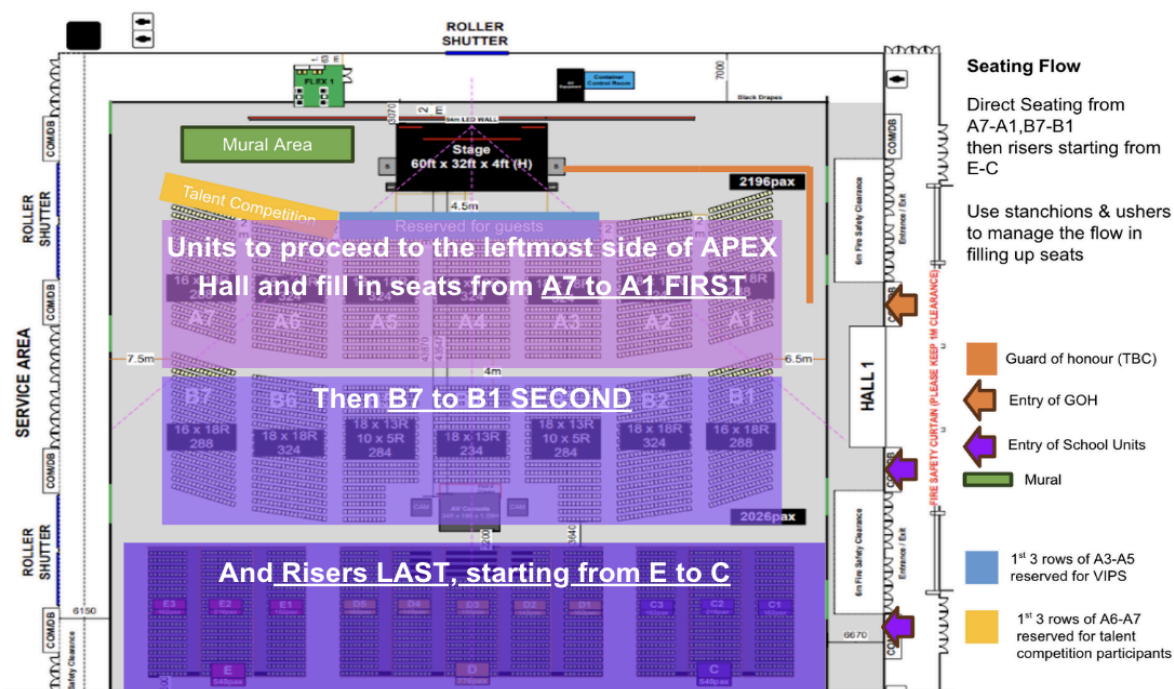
ROLLER SHUTTER

Seating Flow

Direct Seating from A7-A1,B7-B1 then risers starting from E-C

Use stanchions & ushers to manage the flow in filling up seats

FL.EX 1

Container Control Room

7000

Black Drapes

9m LED WALL

Mural Area

Stage 60ft x 32ft x 4ft (H)

2196pax

Talent Competition

4.5m

Reserved for guests

Units to proceed to the leftmost side of APEX Hall and fill in seats from A7 to A1 FIRST

A7 A6 A5 A4 A3 A2 A1

7.5m

4m

6.5m

Then B7 to B1 SECOND

B7 B6 B2 B1

16 x 18R 288

18 x 18R 324

18 x 13R 10 x 5R 284

18 x 13R 234

18 x 13R 10 x 5R 284

18 x 18R 324

16 x 18R 288

2026pax

And Risers LAST, starting from E to C

E3 E2 E1 D3 D4 D3 D2 D1 C3 C2 C1

E D C

6150

6670

ROLLER SHUTTER

SERVICE AREA

ROLLER SHUTTER

COMDB

COMDB

COMDB

COMDB

COMDB

6m Fire Safety Clearance

Entrance / Exit

HALL 1

FIRE SAFETY CURTAIN (PLEASE KEEP 1M CLEARANCE)

Guard of honour (TBC)

Entry of GOH

Entry of School Units

Mural

1$^{st}$ 3 rows of A3-A5 reserved for VIPS

1$^{st}$ 3 rows of A6-A7 reserved for talent competition participants